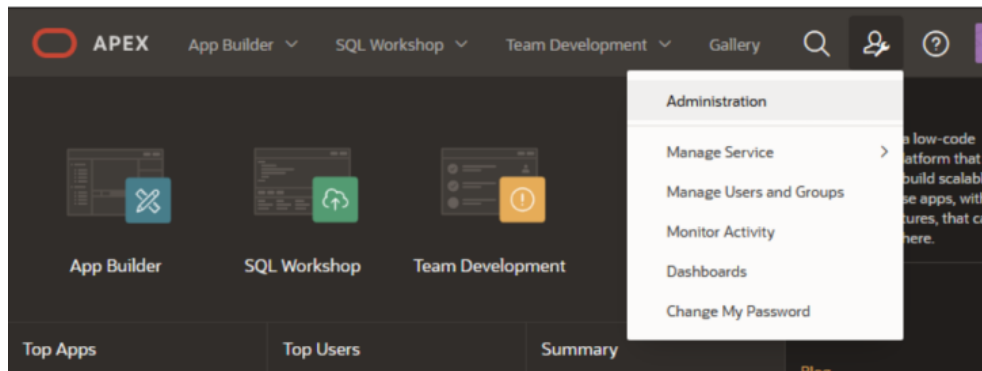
APEX App Builder SQL Workshop Team Development Gallery

Administration

Manage Service

Manage Users and Groups

Monitor Activity

Dashboards

Change My Password

a low-code
latform that
build scalabl
se apps, wit
tures, that c
here.

App Builder

SQL Workshop

Team Development

Top Apps

Top Users

Summary